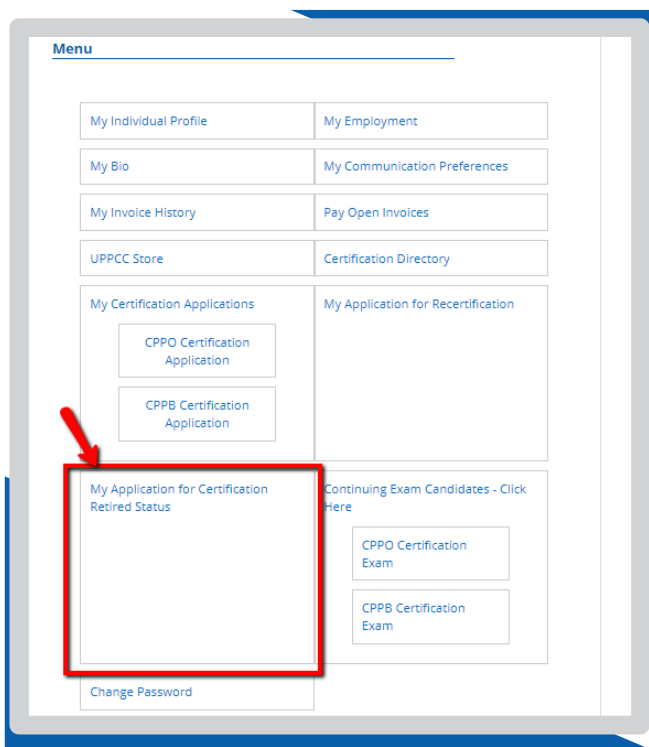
Menu

| | |
|---|---|
| My Individual Profile | My Employment |
| My Bio | My Communication Preferences |
| My Invoice History | Pay Open Invoices |
| UPPCC Store | Certification Directory |
| My Certification Applications<br>CPPO Certification Application<br>CPPB Certification Application | My Application for Recertification |
| My Application for Certification Retired Status | Continuing Exam Candidates - Click Here<br>CPPO Certification Exam<br>CPPB Certification Exam |
| Change Password | |